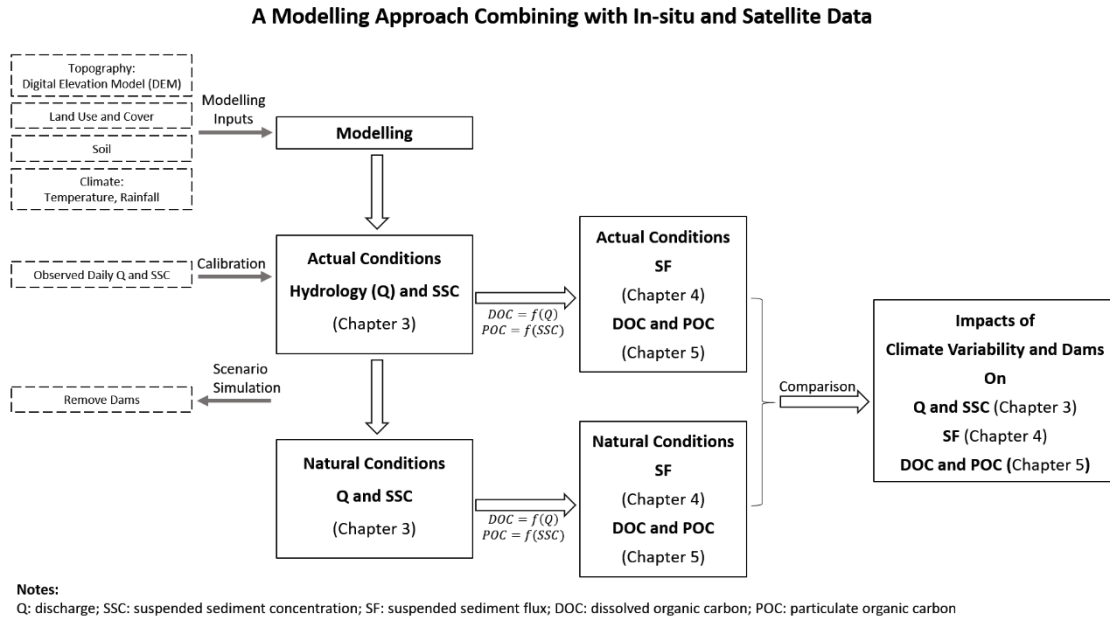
A Modelling Approach Combining with In-situ and Satellite Data

Topography: Digital Elevation Model (DEM)

Land Use and Cover

Soil

Climate: Temperature, Rainfall

Modelling Inputs

Modelling

Observed Daily Q and SSC

Calibration

Actual Conditions

Hydrology (Q) and SSC

(Chapter 3)

$DOC = f(Q)$
$POC = f(SSC)$

Actual Conditions

SF

(Chapter 4)

DOC and POC

(Chapter 5)

Scenario Simulation

Remove Dams

Comparison

Impacts of

Climate Variability and Dams

On

Q and SSC (Chapter 3)

SF (Chapter 4)

DOC and POC (Chapter 5)

Natural Conditions

Q and SSC

(Chapter 3)

$DOC = f(Q)$
$POC = f(SSC)$

Natural Conditions

SF

(Chapter 4)

DOC and POC

(Chapter 5)

Notes:
Q: discharge; SSC: suspended sediment concentration; SF: suspended sediment flux; DOC: dissolved organic carbon; POC: particulate organic carbon